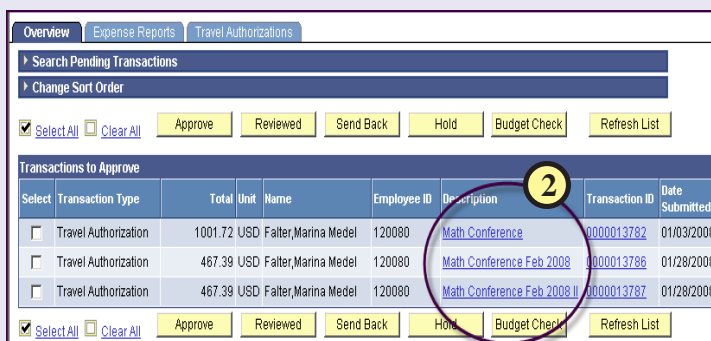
Overview | Expense Reports | Travel Authorizations

Search Pending Transactions

Change Sort Order

Select All | Clear All | Approve | Reviewed | Send Back | Hold | Budget Check | Refresh List

Transactions to Approve

2

| Select | Transaction Type | Total | Unit | Name | Employee ID | Description | Transaction ID | Date Submitted |
|---|---|---|---|---|---|---|---|---|
| | Travel Authorization | 1001.72 | USD | Falter,Marina Medel | 120080 | Math Conference | 0000013782 | 01/03/200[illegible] |
| | Travel Authorization | 467.39 | USD | Falter,Marina Medel | 120080 | Math Conference Feb 2008 | 0000013786 | 01/28/200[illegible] |
| | Travel Authorization | 467.39 | USD | Falter,Marina Medel | 120080 | Math Conference Feb 2008 II | 0000013787 | 01/28/200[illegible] |

Select All | Clear All | Approve | Reviewed | Send Back | Hold | Budget Check | Refresh List